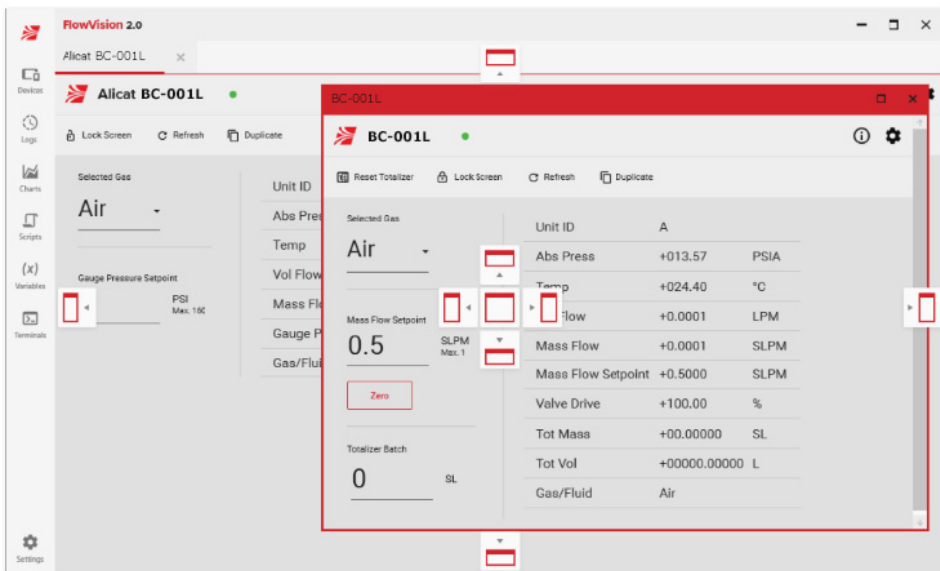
FlowVision 2.0

Alicat BC-001L ×

Devices
Logs
Charts
Scripts
(x)
Variables
Terminals
Settings

Alicat BC-001L

Lock Screen Refresh Duplicate

Selected Gas
Air

Gauge Pressure Setpoint
PSI
Max. 160

Unit ID
Abs Pres
Temp
Vol Flow
Mass Fl
Gauge P
Gas/Flui

BC-001L

BC-001L

Reset Totalizer Lock Screen Refresh Duplicate

Selected Gas
Air

Mass Flow Setpoint
0.5
SLPM
Max. 1

Zero

Totalizer Batch
0
SL

| Unit ID | A | |
|---|---|---|
| Abs Press | +013.57 | PSIA |
| Temp | +024.40 | °C |
| Flow | +0.0001 | LPM |
| Mass Flow | +0.0001 | SLPM |
| Mass Flow Setpoint | +0.5000 | SLPM |
| Valve Drive | +100.00 | % |
| Tot Mass | +00.00000 | SL |
| Tot Vol | +00000.00000 | L |
| Gas/Fluid | Air | |